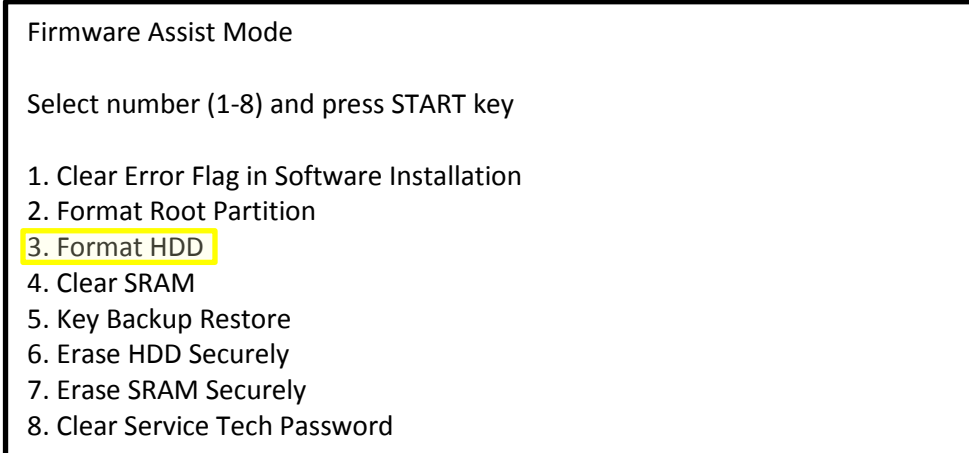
Firmware Assist Mode

Select number (1-8) and press START key

1. Clear Error Flag in Software Installation
2. Format Root Partition
3. Format HDD
4. Clear SRAM
5. Key Backup Restore
6. Erase HDD Securely
7. Erase SRAM Securely
8. Clear Service Tech Password